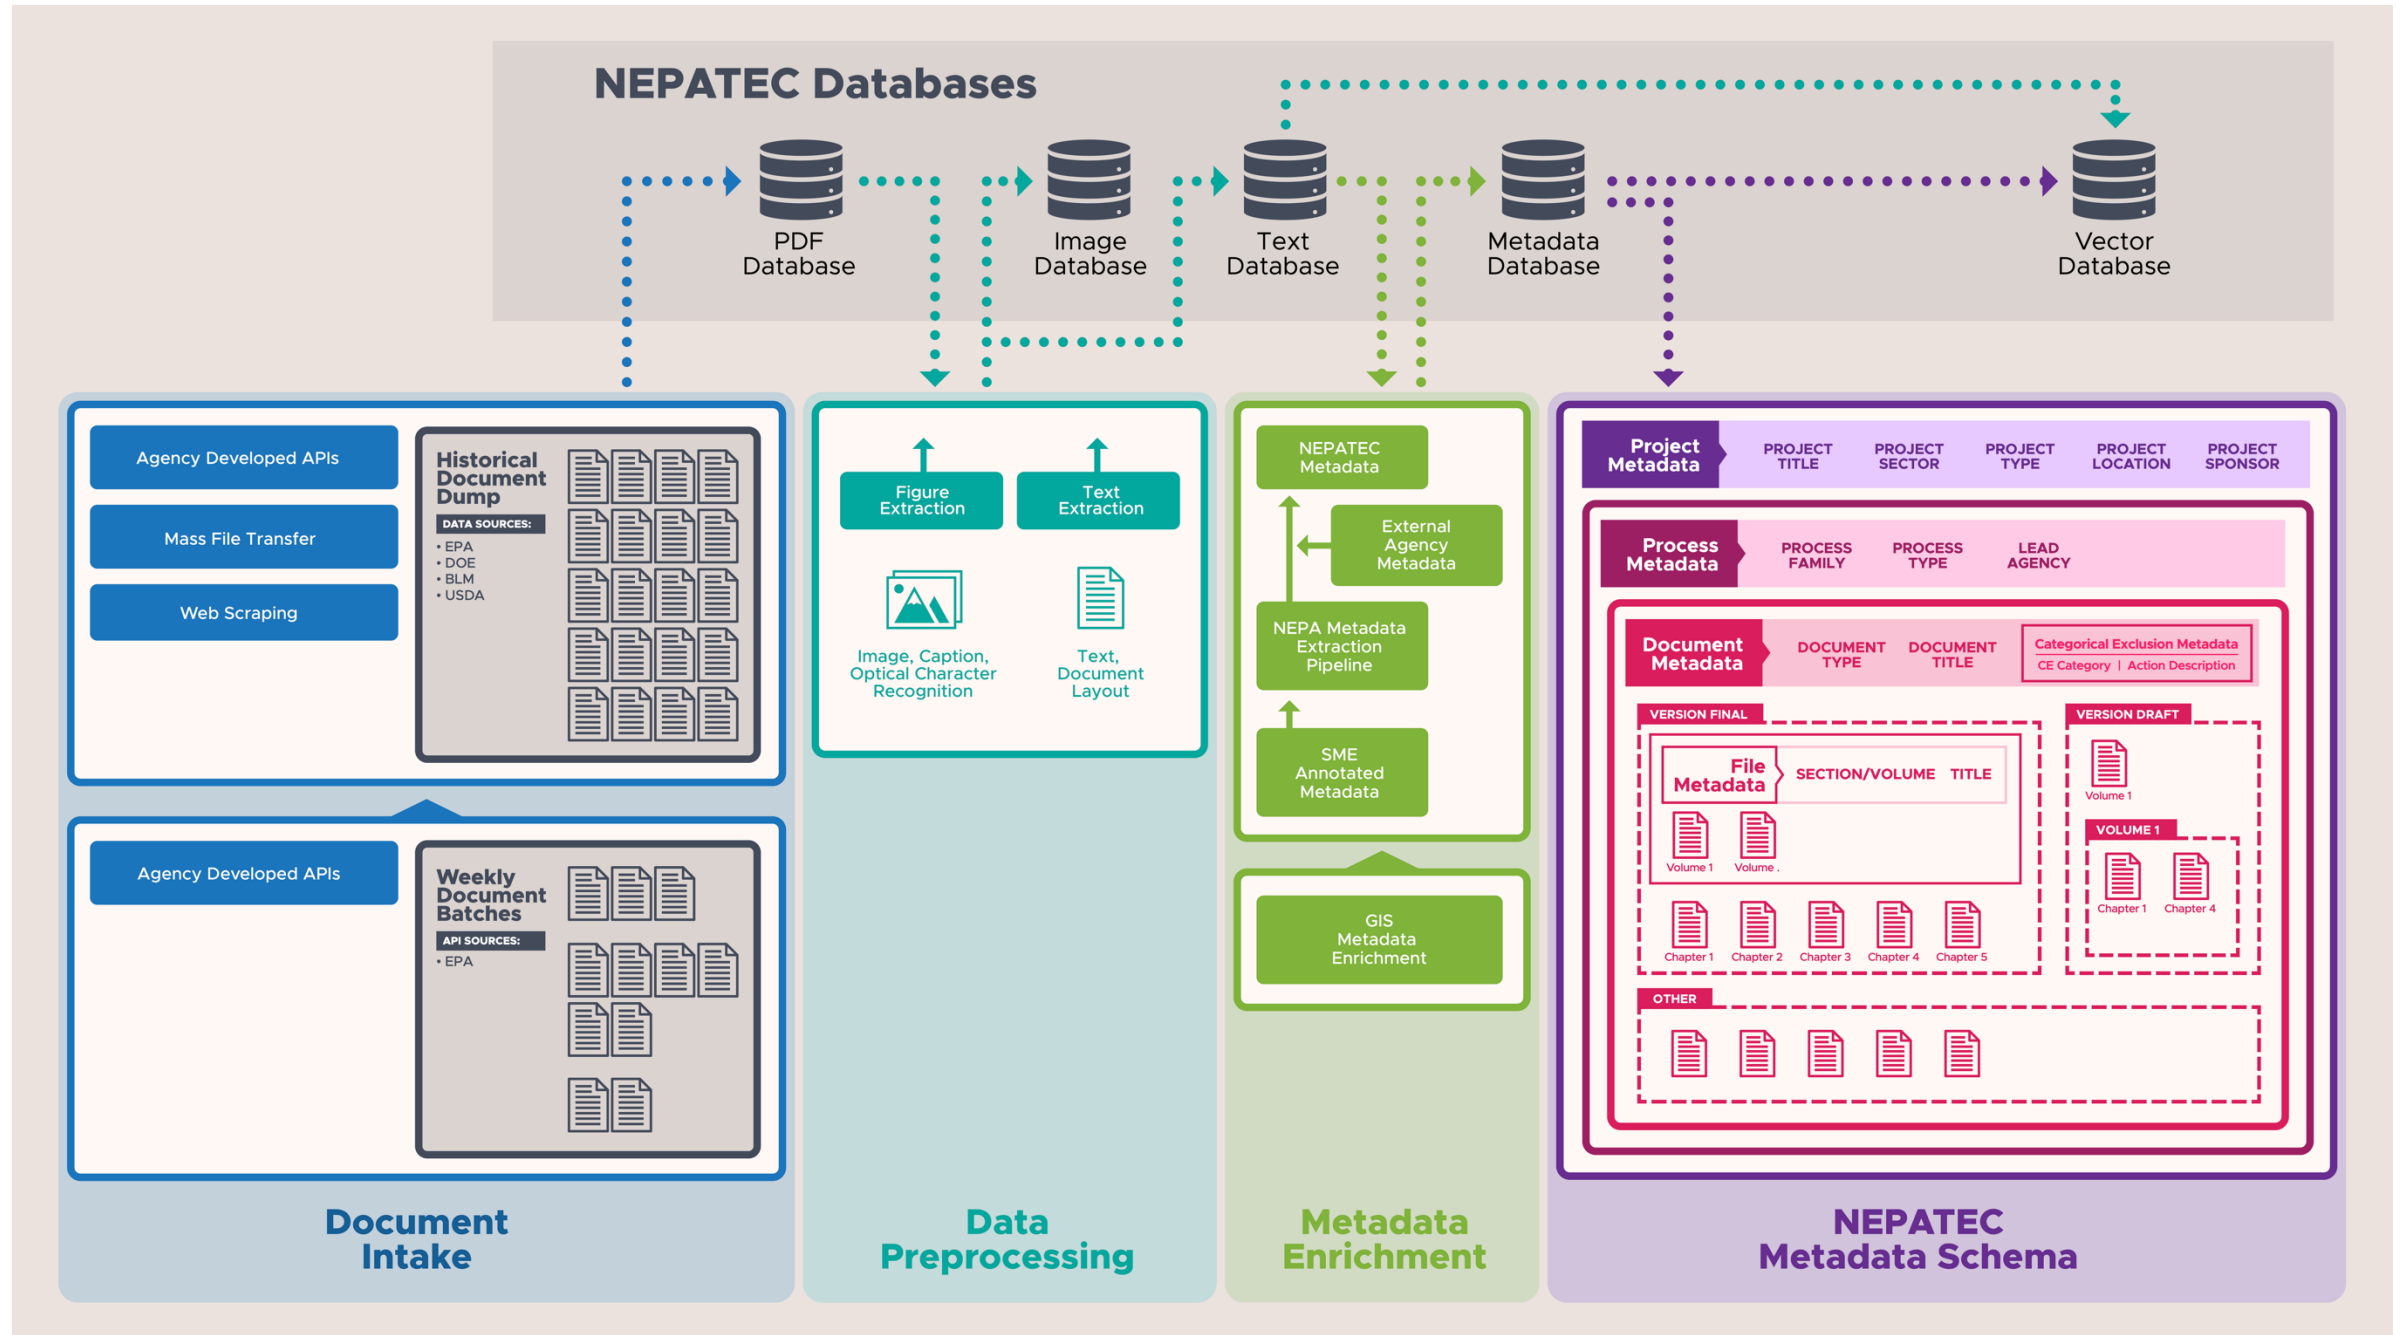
NEPATEC Databases

PDF Database

Image Database

Text Database

Metadata Database

Vector Database

Agency Developed APIs

Mass File Transfer

Web Scraping

Historical Document Dump

DATA SOURCES:
• EPA
• DOE
• BLM
• USDA

Agency Developed APIs

Weekly Document Batches

API SOURCES:
• EPA

Document Intake

Figure Extraction

Text Extraction

Image, Caption, Optical Character Recognition

Text, Document Layout

Data Preprocessing

NEPATEC Metadata

External Agency Metadata

NEPA Metadata Extraction Pipeline

SME Annotated Metadata

GIS Metadata Enrichment

Metadata Enrichment

Project Metadata | PROJECT TITLE | PROJECT SECTOR | PROJECT TYPE | PROJECT LOCATION | PROJECT SPONSOR

Process Metadata | PROCESS FAMILY | PROCESS TYPE | LEAD AGENCY

Document Metadata | DOCUMENT TYPE | DOCUMENT TITLE | Categorical Exclusion Metadata | CE Category | Action Description

VERSION FINAL

File Metadata | SECTION/VOLUME | TITLE

Volume 1 Volume .

Chapter 1 Chapter 2 Chapter 3 Chapter 4 Chapter 5

VERSION DRAFT

Volume 1

VOLUME 1

Chapter 1 Chapter 4

OTHER

NEPATEC Metadata Schema